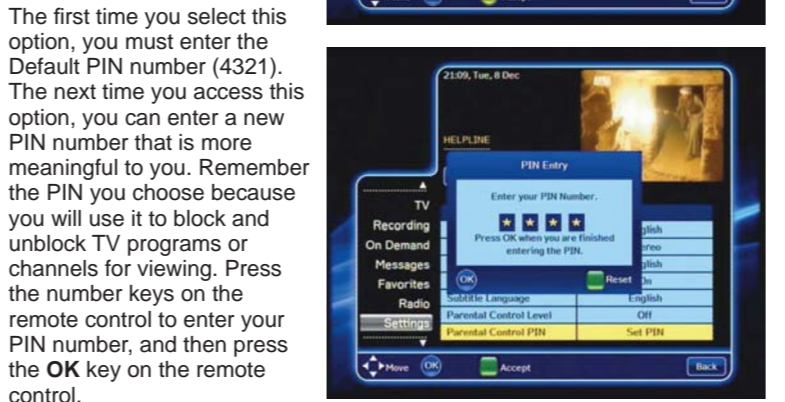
The first time you select this option, you must enter the Default PIN number (4321). The next time you access this option, you can enter a new PIN number that is more meaningful to you. Remember the PIN you choose because you will use it to block and unblock TV programs or channels for viewing. Press the number keys on the remote control to enter your PIN number, and then press the **OK** key on the remote control.

21:09, Tue, 8 Dec

HELPLINE

PIN Entry

Enter your PIN Number.

★ ★ ★ ★

Press OK when you are finished entering the PIN.

OK

Reset

TV
Recording
On Demand
Messages
Favorites
Radio
Settings

| | |
|---|---|
| | glish |
| | ereo |
| | glish |
| | On |
| Subtitle Language | English |
| Parental Control Level | Off |
| Parental Control PIN | Set PIN |

Move OK Accept Back